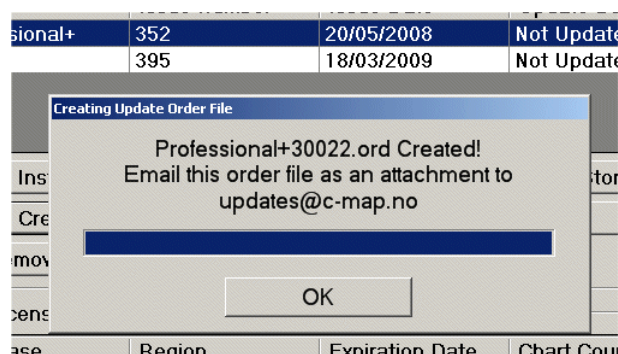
| sional+ | 352 | 20/05/2008 | Not Update |
|---|---|---|---|
| | 395 | 18/03/2009 | Not Update |

Creating Update Order File

Professional+30022.ord Created!
Email this order file as an attachment to
updates@c-map.no

OK

Ins
Cre
emov
cens
ase
Region
Expiration Date
Chart Cou
stor